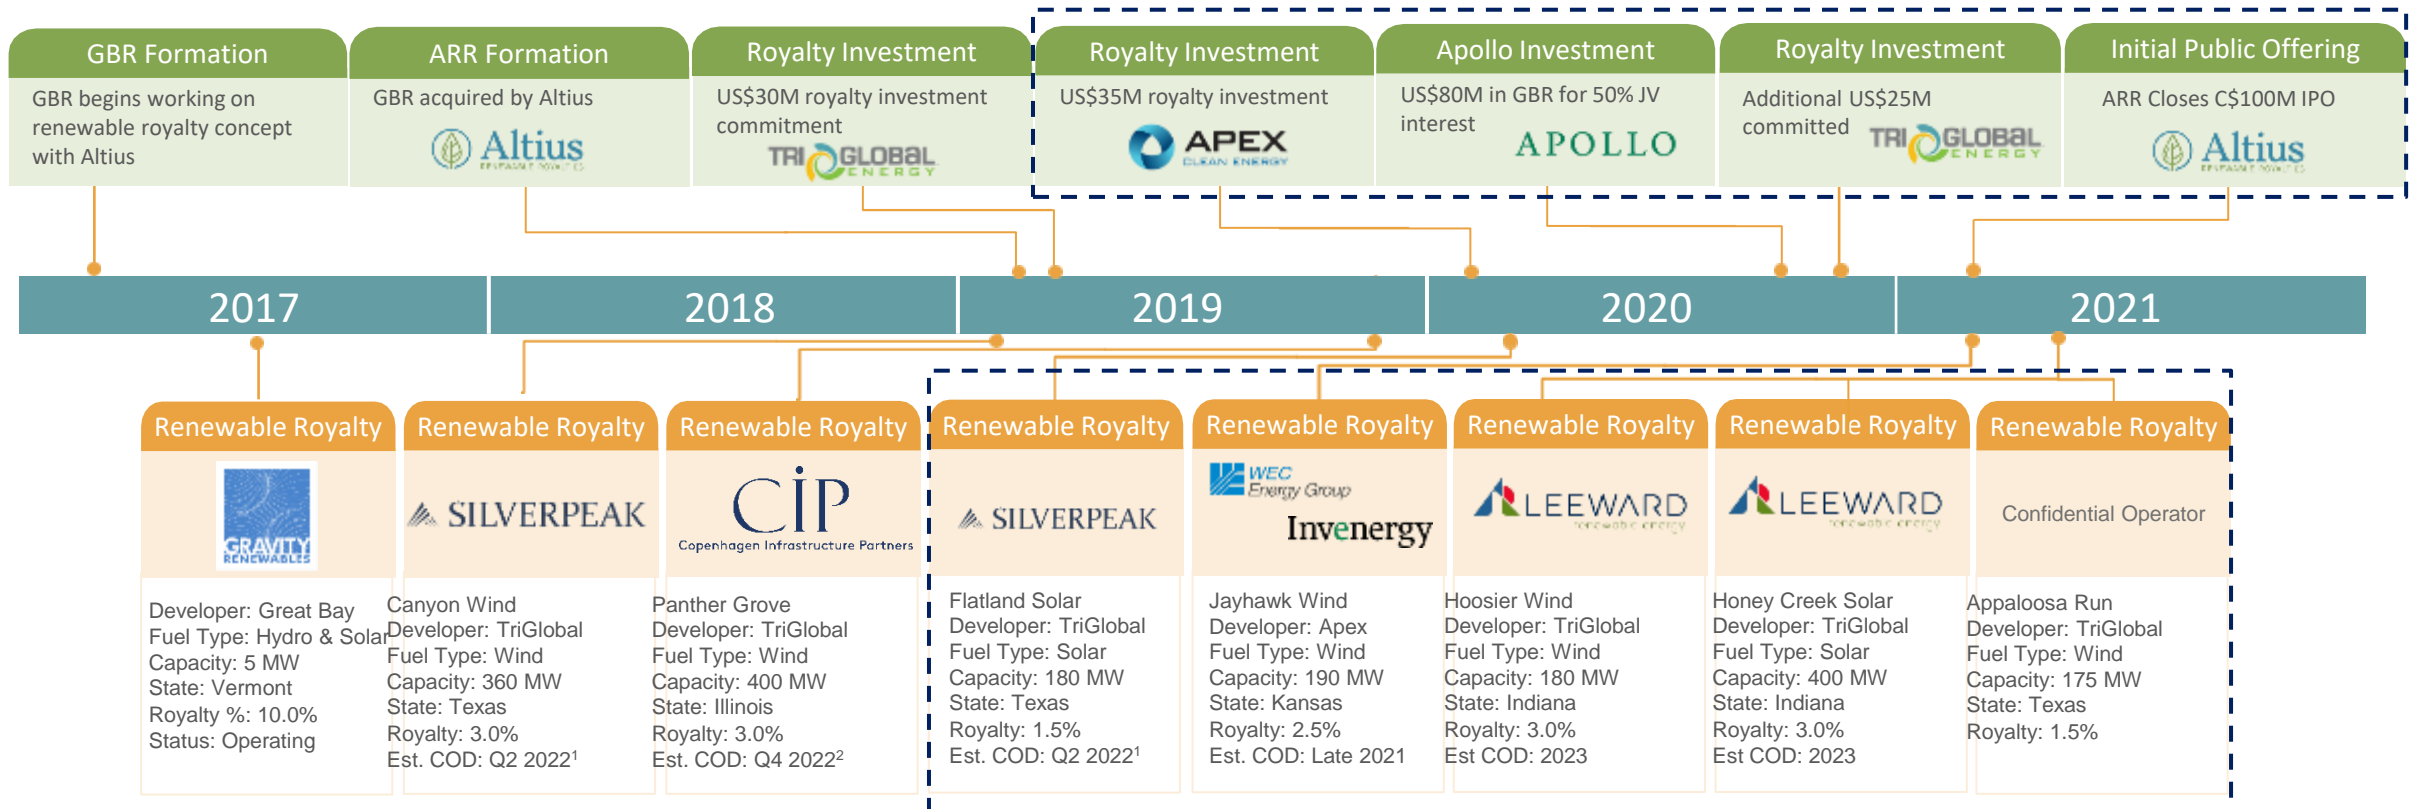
GBR Formation
GBR begins working on renewable royalty concept with Altius

ARR Formation
GBR acquired by Altius
Altius

Royalty Investment
US$30M royalty investment commitment
TRIGLOBAL ENERGY

Royalty Investment
US$35M royalty investment
APEX CLEAN ENERGY

Apollo Investment
US$80M in GBR for 50% JV interest
APOLLO

Royalty Investment
Additional US$25M committed
TRIGLOBAL ENERGY

Initial Public Offering
ARR Closes C$100M IPO
Altius

2017 | 2018 | 2019 | 2020 | 2021

Renewable Royalty
GRAVITY RENEWABLES
Developer: Great Bay
Fuel Type: Hydro & Solar
Capacity: 5 MW
State: Vermont
Royalty %: 10.0%
Status: Operating

Renewable Royalty
SILVERPEAK
Canyon Wind
Developer: TriGlobal
Fuel Type: Wind
Capacity: 360 MW
State: Texas
Royalty: 3.0%
Est. COD: Q2 2022$^1$

Renewable Royalty
CIP
Copenhagen Infrastructure Partners
Panther Grove
Developer: TriGlobal
Fuel Type: Wind
Capacity: 400 MW
State: Illinois
Royalty: 3.0%
Est. COD: Q4 2022$^2$

Renewable Royalty
SILVERPEAK
Flatland Solar
Developer: TriGlobal
Fuel Type: Solar
Capacity: 180 MW
State: Texas
Royalty: 1.5%
Est. COD: Q2 2022$^1$

Renewable Royalty
WEC Energy Group
Invenergy
Jayhawk Wind
Developer: Apex
Fuel Type: Wind
Capacity: 190 MW
State: Kansas
Royalty: 2.5%
Est. COD: Late 2021

Renewable Royalty
LEEWARD renewable energy
Hoosier Wind
Developer: TriGlobal
Fuel Type: Wind
Capacity: 180 MW
State: Indiana
Royalty: 3.0%
Est COD: 2023

Renewable Royalty
LEEWARD renewable energy
Honey Creek Solar
Developer: TriGlobal
Fuel Type: Solar
Capacity: 400 MW
State: Indiana
Royalty: 3.0%
Est COD: 2023

Renewable Royalty
Confidential Operator
Appaloosa Run
Developer: TriGlobal
Fuel Type: Wind
Capacity: 175 MW
State: Texas
Royalty: 1.5%